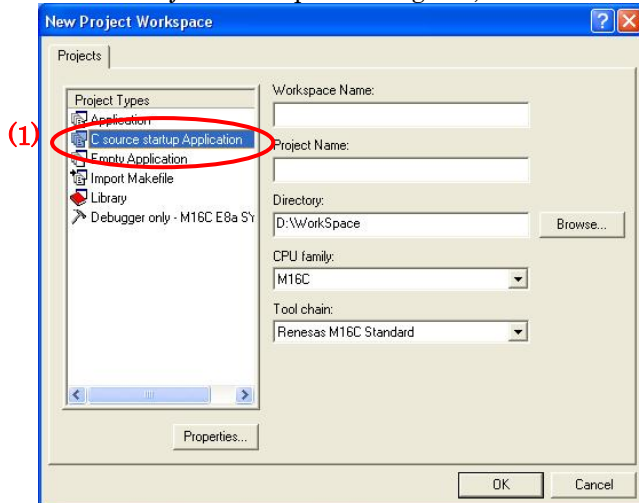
New Project Workspace

Projects

Project Types
(1)
Application
C source startup Application
Empty Application
Import Makefile
Library
Debugger only - M16C E8a SY

Properties...

Workspace Name:

Project Name:

Directory:
D:\WorkSpace
Browse...

CPU family:
M16C

Tool chain:
Renesas M16C Standard

OK
Cancel